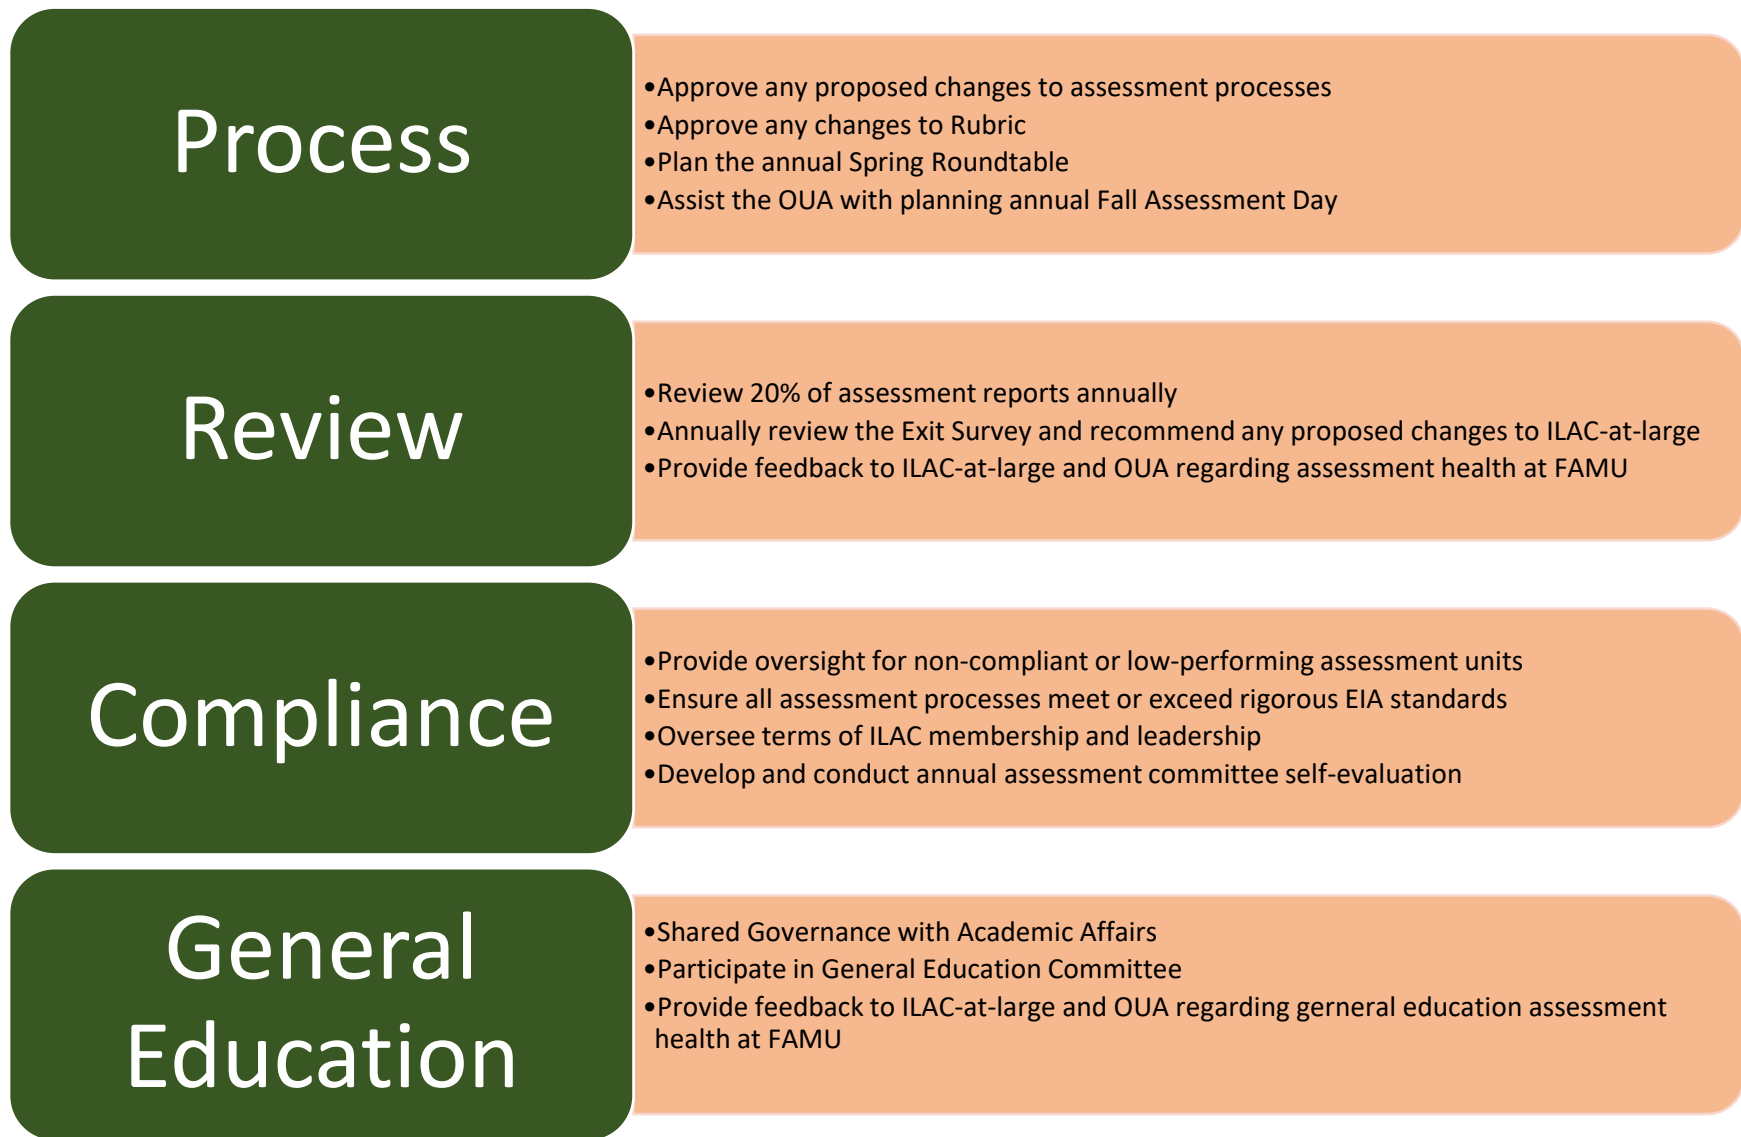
Process

•Approve any proposed changes to assessment processes
•Approve any changes to Rubric
•Plan the annual Spring Roundtable
•Assist the OUA with planning annual Fall Assessment Day

Review

•Review 20% of assessment reports annually
•Annually review the Exit Survey and recommend any proposed changes to ILAC-at-large
•Provide feedback to ILAC-at-large and OUA regarding assessment health at FAMU

Compliance

•Provide oversight for non-compliant or low-performing assessment units
•Ensure all assessment processes meet or exceed rigorous EIA standards
•Oversee terms of ILAC membership and leadership
•Develop and conduct annual assessment committee self-evaluation

General Education

•Shared Governance with Academic Affairs
•Participate in General Education Committee
•Provide feedback to ILAC-at-large and OUA regarding gerneral education assessment health at FAMU